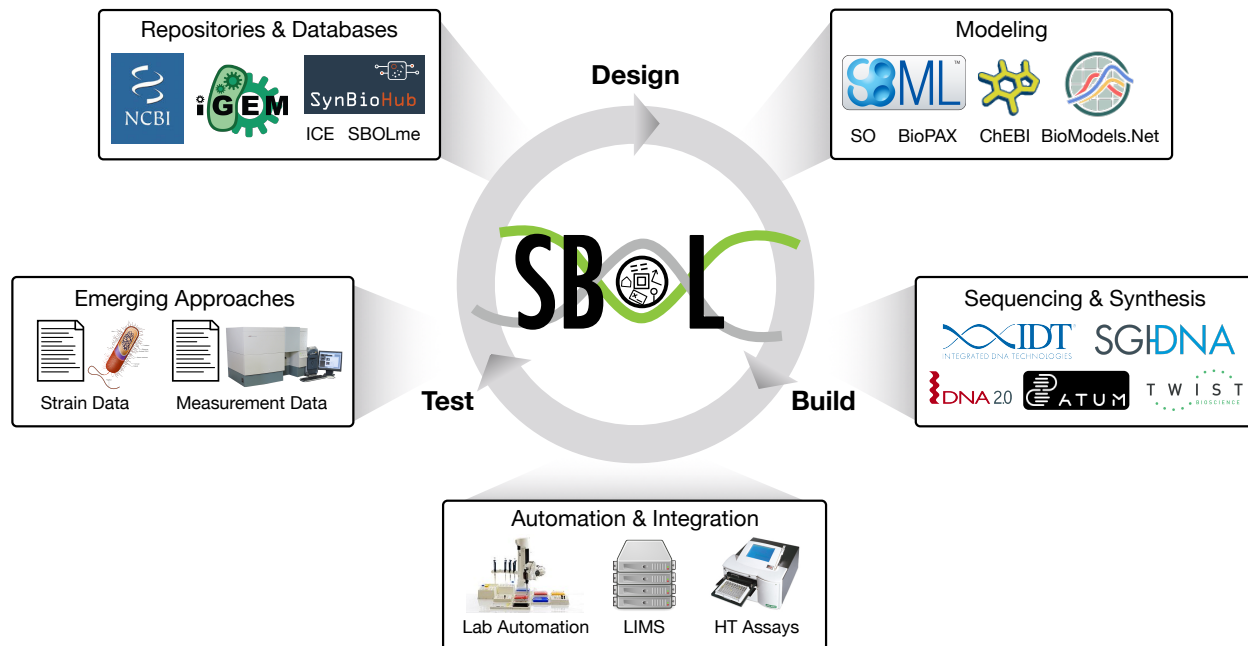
Repositories & Databases

NCBI iGEM SynBioHub

ICE SBOLme

Design

Modeling

SBML™

SO BioPAX ChEBI BioModels.Net

SBOL

Emerging Approaches

Strain Data Measurement Data

Test

Build

Sequencing & Synthesis

IDT INTEGRATED DNA TECHNOLOGIES SGI-DNA

DNA 2.0 ATUM TWIST BIOSCIENCE

Automation & Integration

Lab Automation LIMS HT Assays